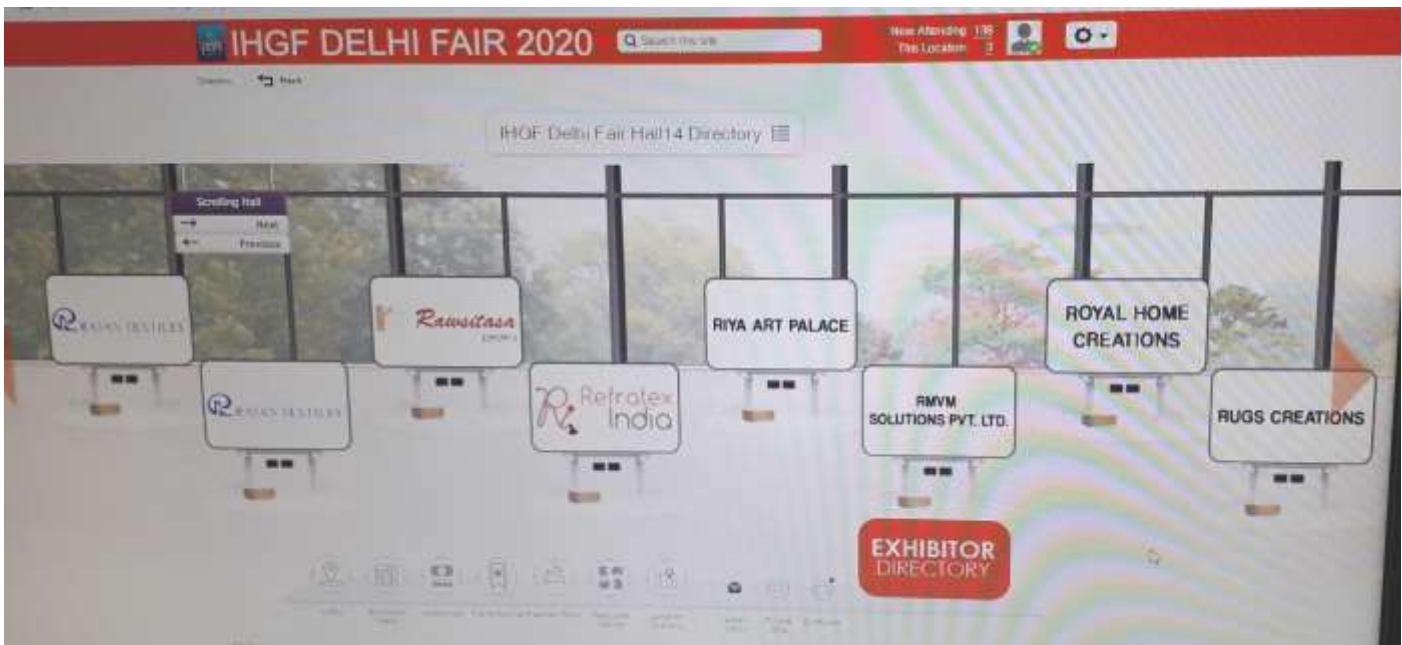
IHGF DELHI FAIR 2020

Search this site

Now Attending 136
This Location 3

Directory Back

IHGF Delhi Fair Hall14 Directory

Scrolling Hall
Next
Previous

RATAN TEXTILES

RATAN TEXTILES

Rawsitasa EXPORTS

Refratex India

RIYA ART PALACE

RMVM SOLUTIONS PVT. LTD.

ROYAL HOME CREATIONS

RUGS CREATIONS

EXHIBITOR DIRECTORY

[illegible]